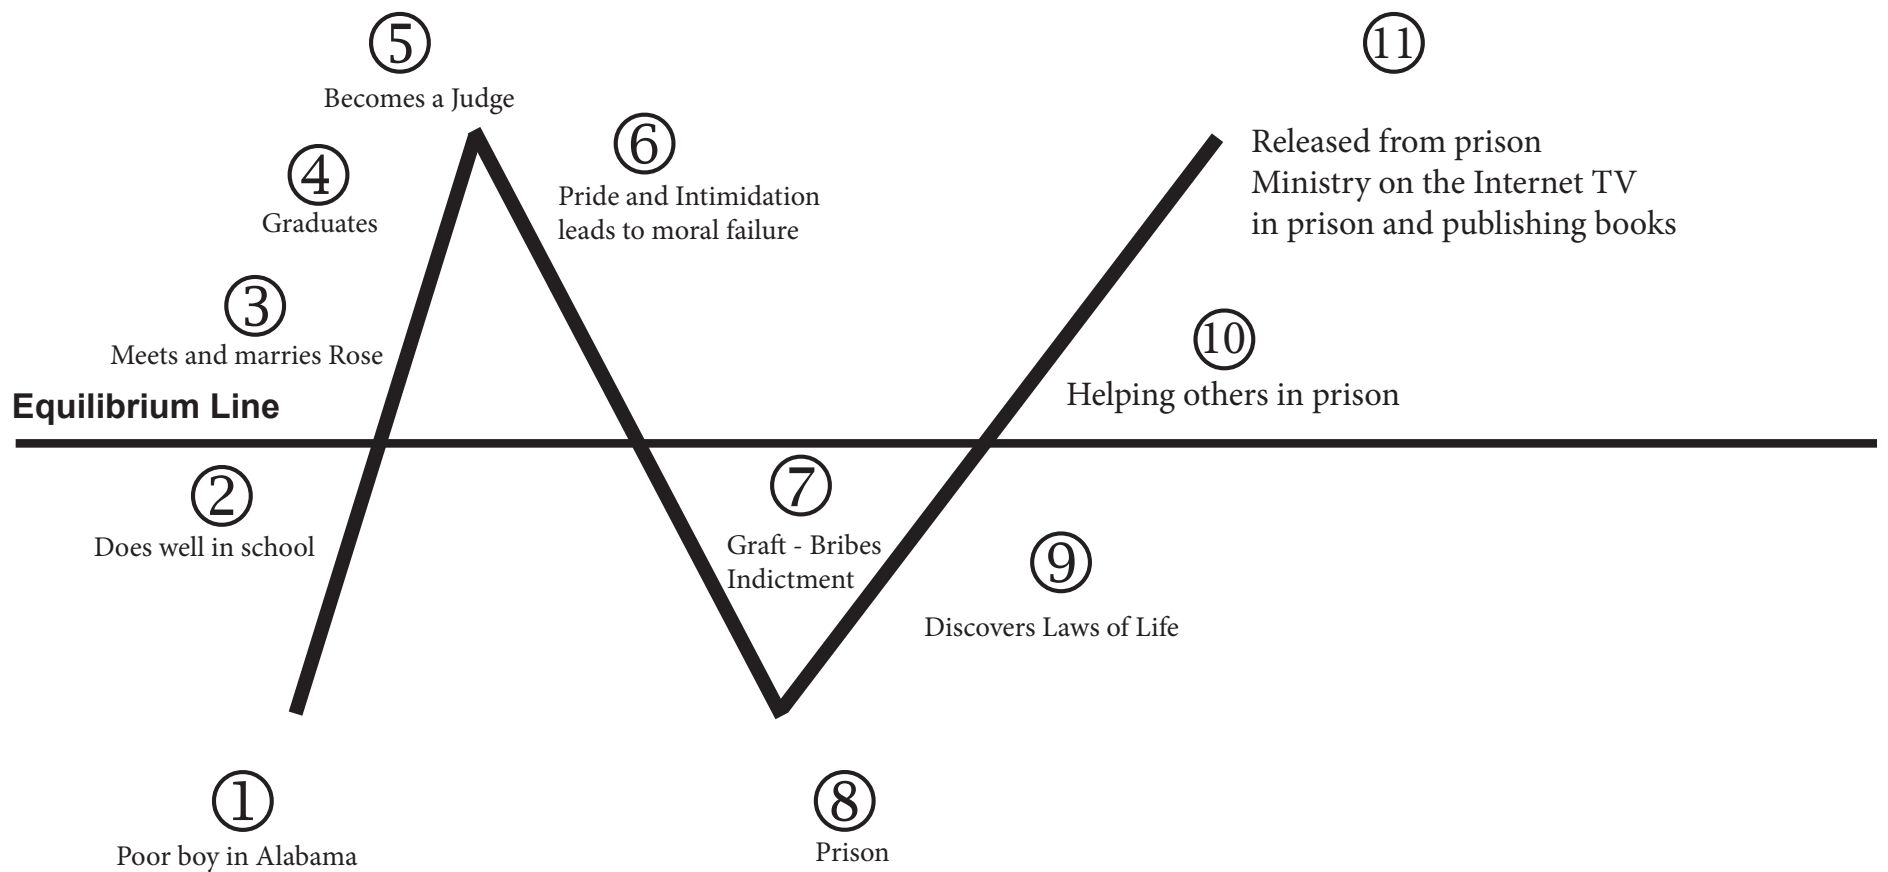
⑤
Becomes a Judge

⑪

⑥
Pride and Intimidation leads to moral failure

Released from prison
Ministry on the Internet TV
in prison and publishing books

④
Graduates

③
Meets and marries Rose

⑩
Helping others in prison

Equilibrium Line

②
Does well in school

⑦
Graft - Bribes
Indictment

⑨
Discovers Laws of Life

①
Poor boy in Alabama

⑧
Prison